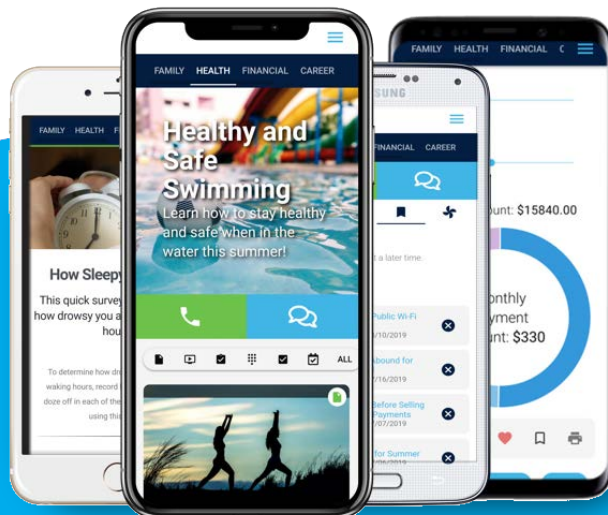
FAMILY HEALTH F

How Sleepy

This quick survey how drowsy you a hou

To determine how dr waking hours, record doze off in each of the using thi

FAMILY HEALTH FINANCIAL CAREER

Healthy and Safe Swimming

Learn how to stay healthy and safe when in the water this summer!

ALL

SUNG

FINANCIAL CAREER

t a later time.

Public Wi-Fi
/10/2019

ebound for
/16/2019

Before Selling Payments
/07/2019

for Summer

FAMILY HEALTH FINANCIAL C

ount: $15840.00

onthly yment unt: $330